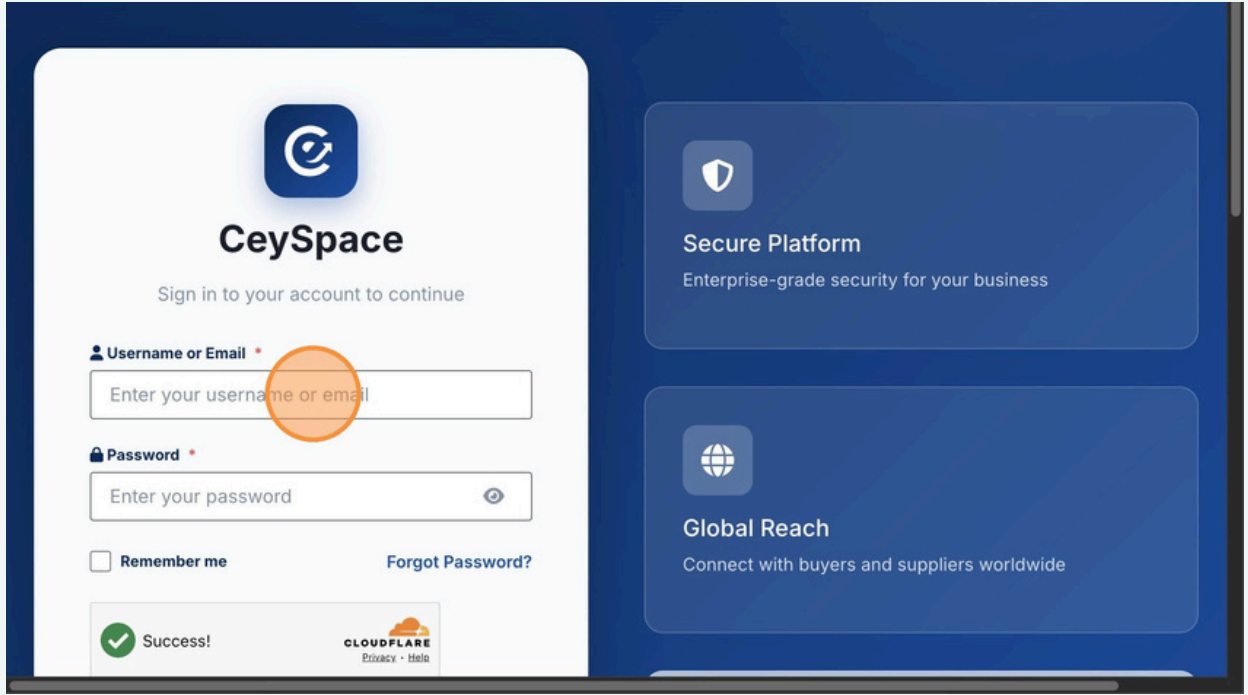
CeySpace

Sign in to your account to continue

Username or Email *

Enter your username or email

Password *

Enter your password

Remember me

Forgot Password?

Success!

CLOUDFLARE
Privacy · Help

Secure Platform

Enterprise-grade security for your business

Global Reach

Connect with buyers and suppliers worldwide